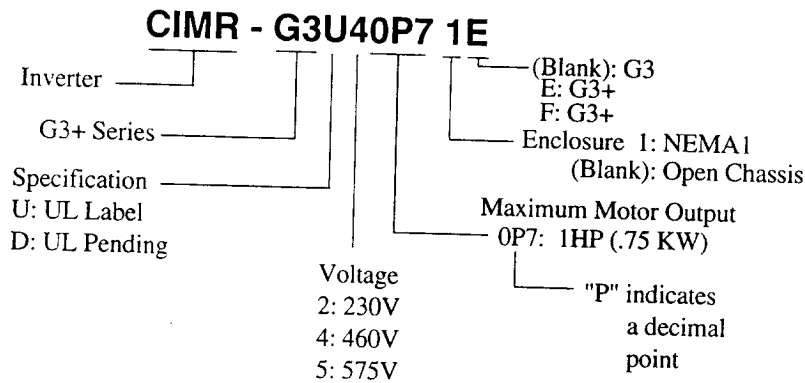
CIMR - G3U40P7 1E

Inverter

G3+ Series

Specification
U: UL Label
D: UL Pending

Voltage
2: 230V
4: 460V
5: 575V

(Blank): G3
E: G3+
F: G3+

Enclosure 1: NEMA1
(Blank): Open Chassis

Maximum Motor Output
0P7: 1HP (.75 KW)

"P" indicates a decimal point